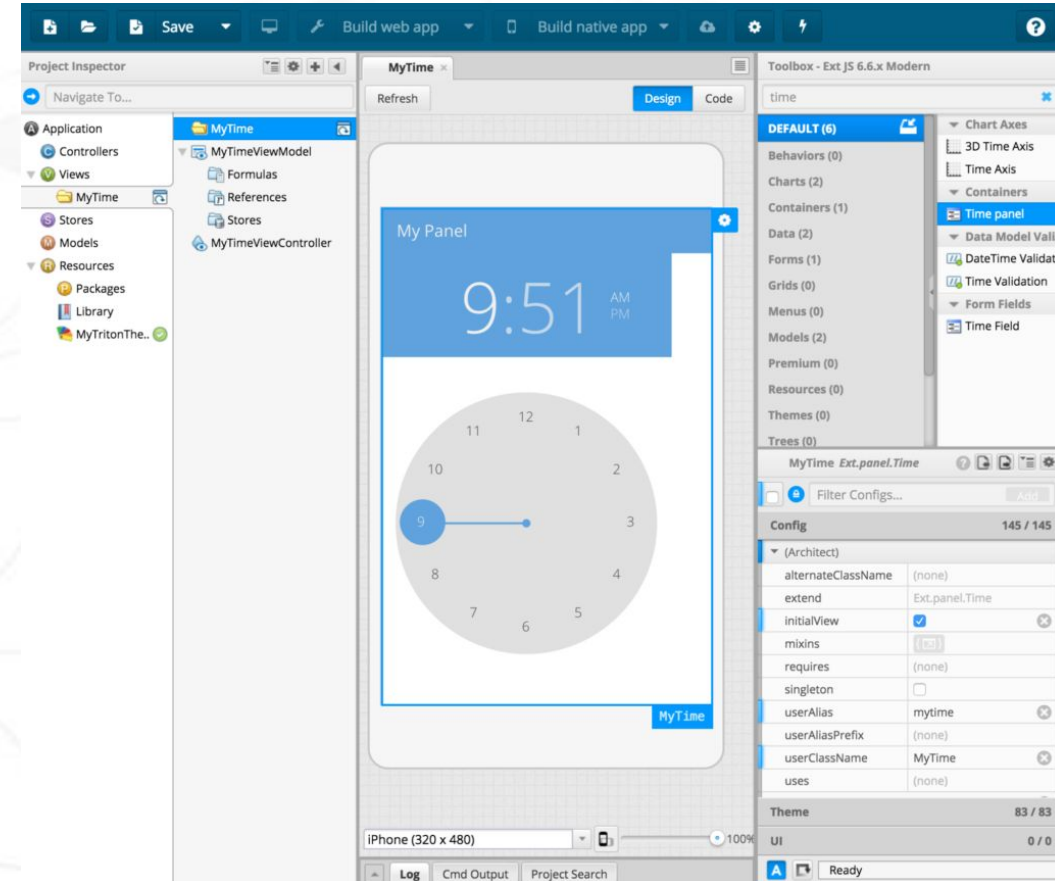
Save Build web app Build native app

Project Inspector

Navigate To...

Application
Controllers
Views
MyTime
Stores
Models
Resources
Packages
Library
MyTritonThe..

MyTime
MyTimeViewModel
Formulas
References
Stores
MyTimeViewController

MyTime ×

Refresh

Design Code

My Panel

9:51 AM PM

12
1
2
3
4
5
6
7
8
9
10
11

MyTime

iPhone (320 x 480)

100%

Log Cmd Output Project Search

Toolbox - Ext JS 6.6.x Modern

time

DEFAULT (6)
Behaviors (0)
Charts (2)
Containers (1)
Data (2)
Forms (1)
Grids (0)
Menus (0)
Models (2)
Premium (0)
Resources (0)
Themes (0)
Trees (0)

Chart Axes
3D Time Axis
Time Axis
Containers
Time panel
Data Model Vali
DateTime Validat
Time Validation
Form Fields
Time Field

MyTime Ext.panel.Time

Filter Configs...

Add

Config 145 / 145

(Architect)

| | |
|---|---|
| alternateClassName | (none) |
| extend | Ext.panel.Time |
| initialView | |
| mixins | |
| requires | (none) |
| singleton | |
| userAlias | mytime |
| userAliasPrefix | (none) |
| userClassName | MyTime |
| uses | (none) |

Theme 83 / 83

UI 0 / 0

Ready